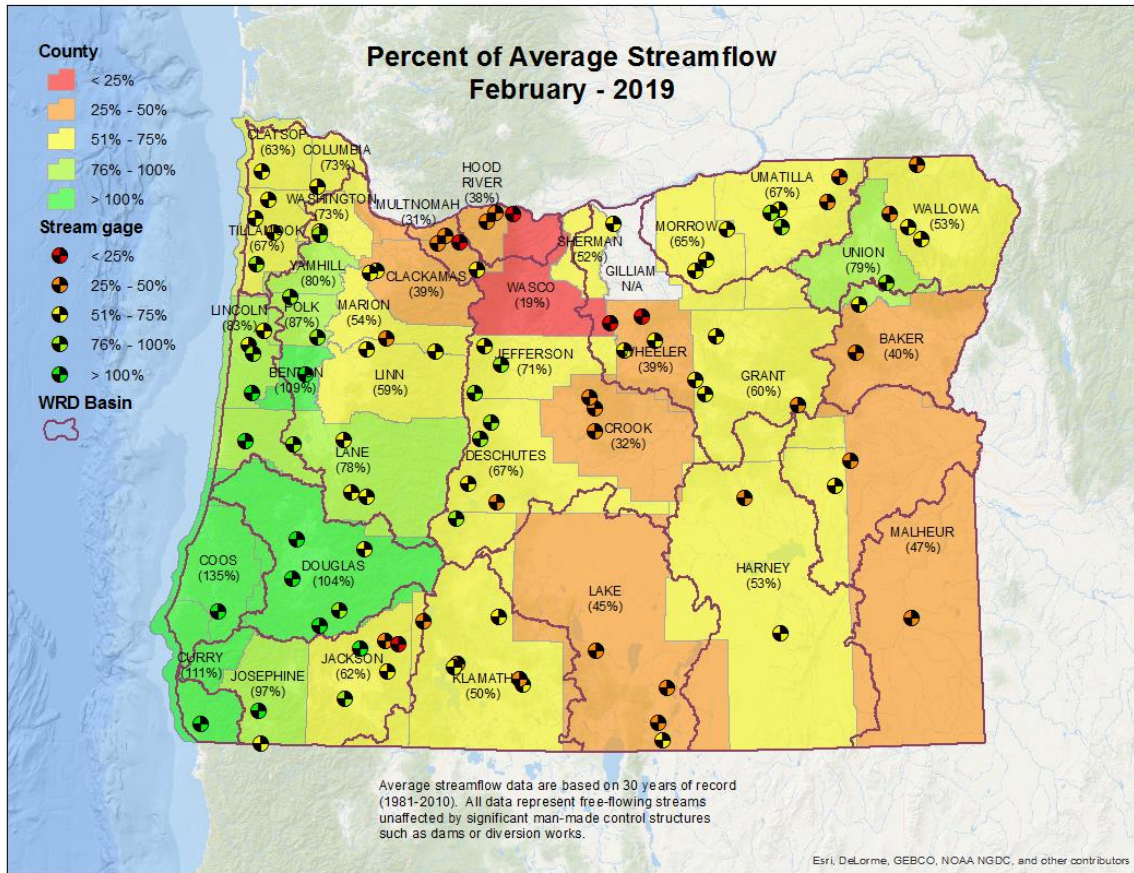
Percent of Average Streamflow
February - 2019

County
< 25%
25% - 50%
51% - 75%
76% - 100%
> 100%
Stream gage
< 25%
25% - 50%
51% - 75%
76% - 100%
> 100%
WRD Basin

CLATSOP (63%)
COLUMBIA (73%)
HOOD RIVER (38%)
UMATILLA (67%)
WALLOWA (53%)
WASHINGTON (73%)
MULTNOMAH (31%)
TILLAMOOK (67%)
SHERMAN (52%)
MORROW (65%)
UNION (79%)
YAMHILL (80%)
CLACKAMAS (39%)
GILLIAM N/A
WASCO (19%)
LINCOLN (83%)
POLK (87%)
MARION (54%)
BAKER (40%)
JEFFERSON (71%)
WHEELER (39%)
BENTON (109%)
LINN (59%)
GRANT (60%)
CROOK (32%)
LANE (78%)
DESCHUTES (67%)
MALHEUR (47%)
COOS (135%)
DOUGLAS (104%)
HARNEY (53%)
LAKE (45%)
CURRY (111%)
JOSEPHINE (97%)
JACKSON (62%)
KLAMATH (50%)

Average streamflow data are based on 30 years of record (1981-2010). All data represent free-flowing streams unaffected by significant man-made control structures such as dams or diversion works.

Esri, DeLorme, GEBCO, NOAA NGDC, and other contributors